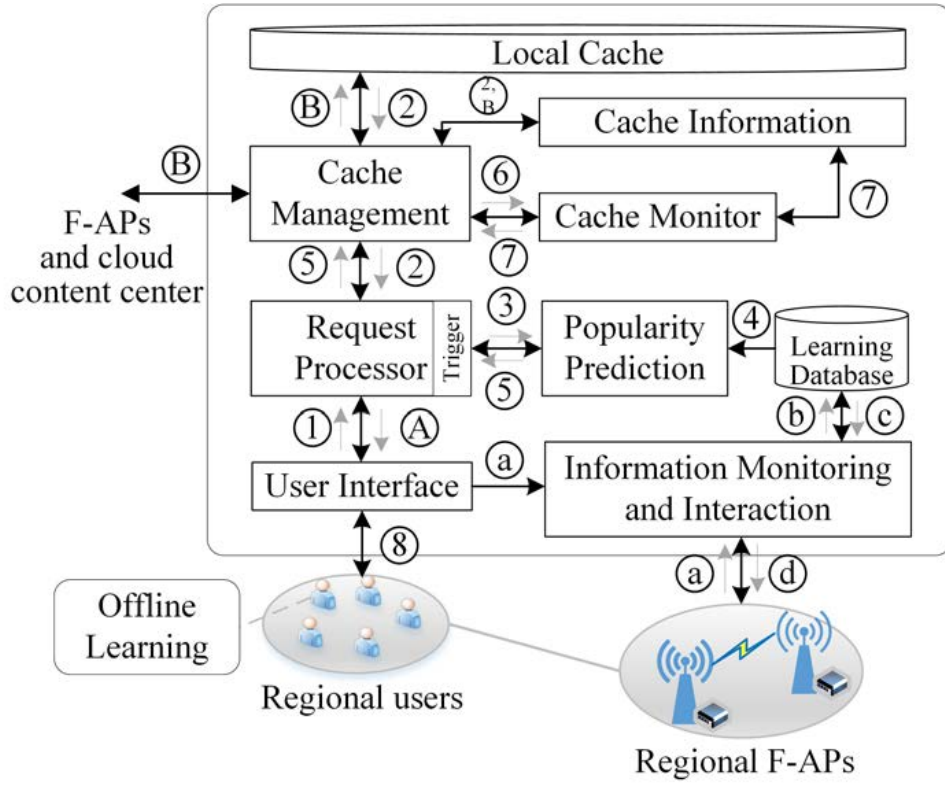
Local Cache

B 2 2, B

Cache Information

B

Cache Management

6

Cache Monitor

7

F-APs and cloud content center

7

5 2

3

4

Request Processor

Trigger

Popularity Prediction

Learning Database

5

1 A

b c

User Interface

a

Information Monitoring and Interaction

8

a d

Offline Learning

Regional users

Regional F-APs